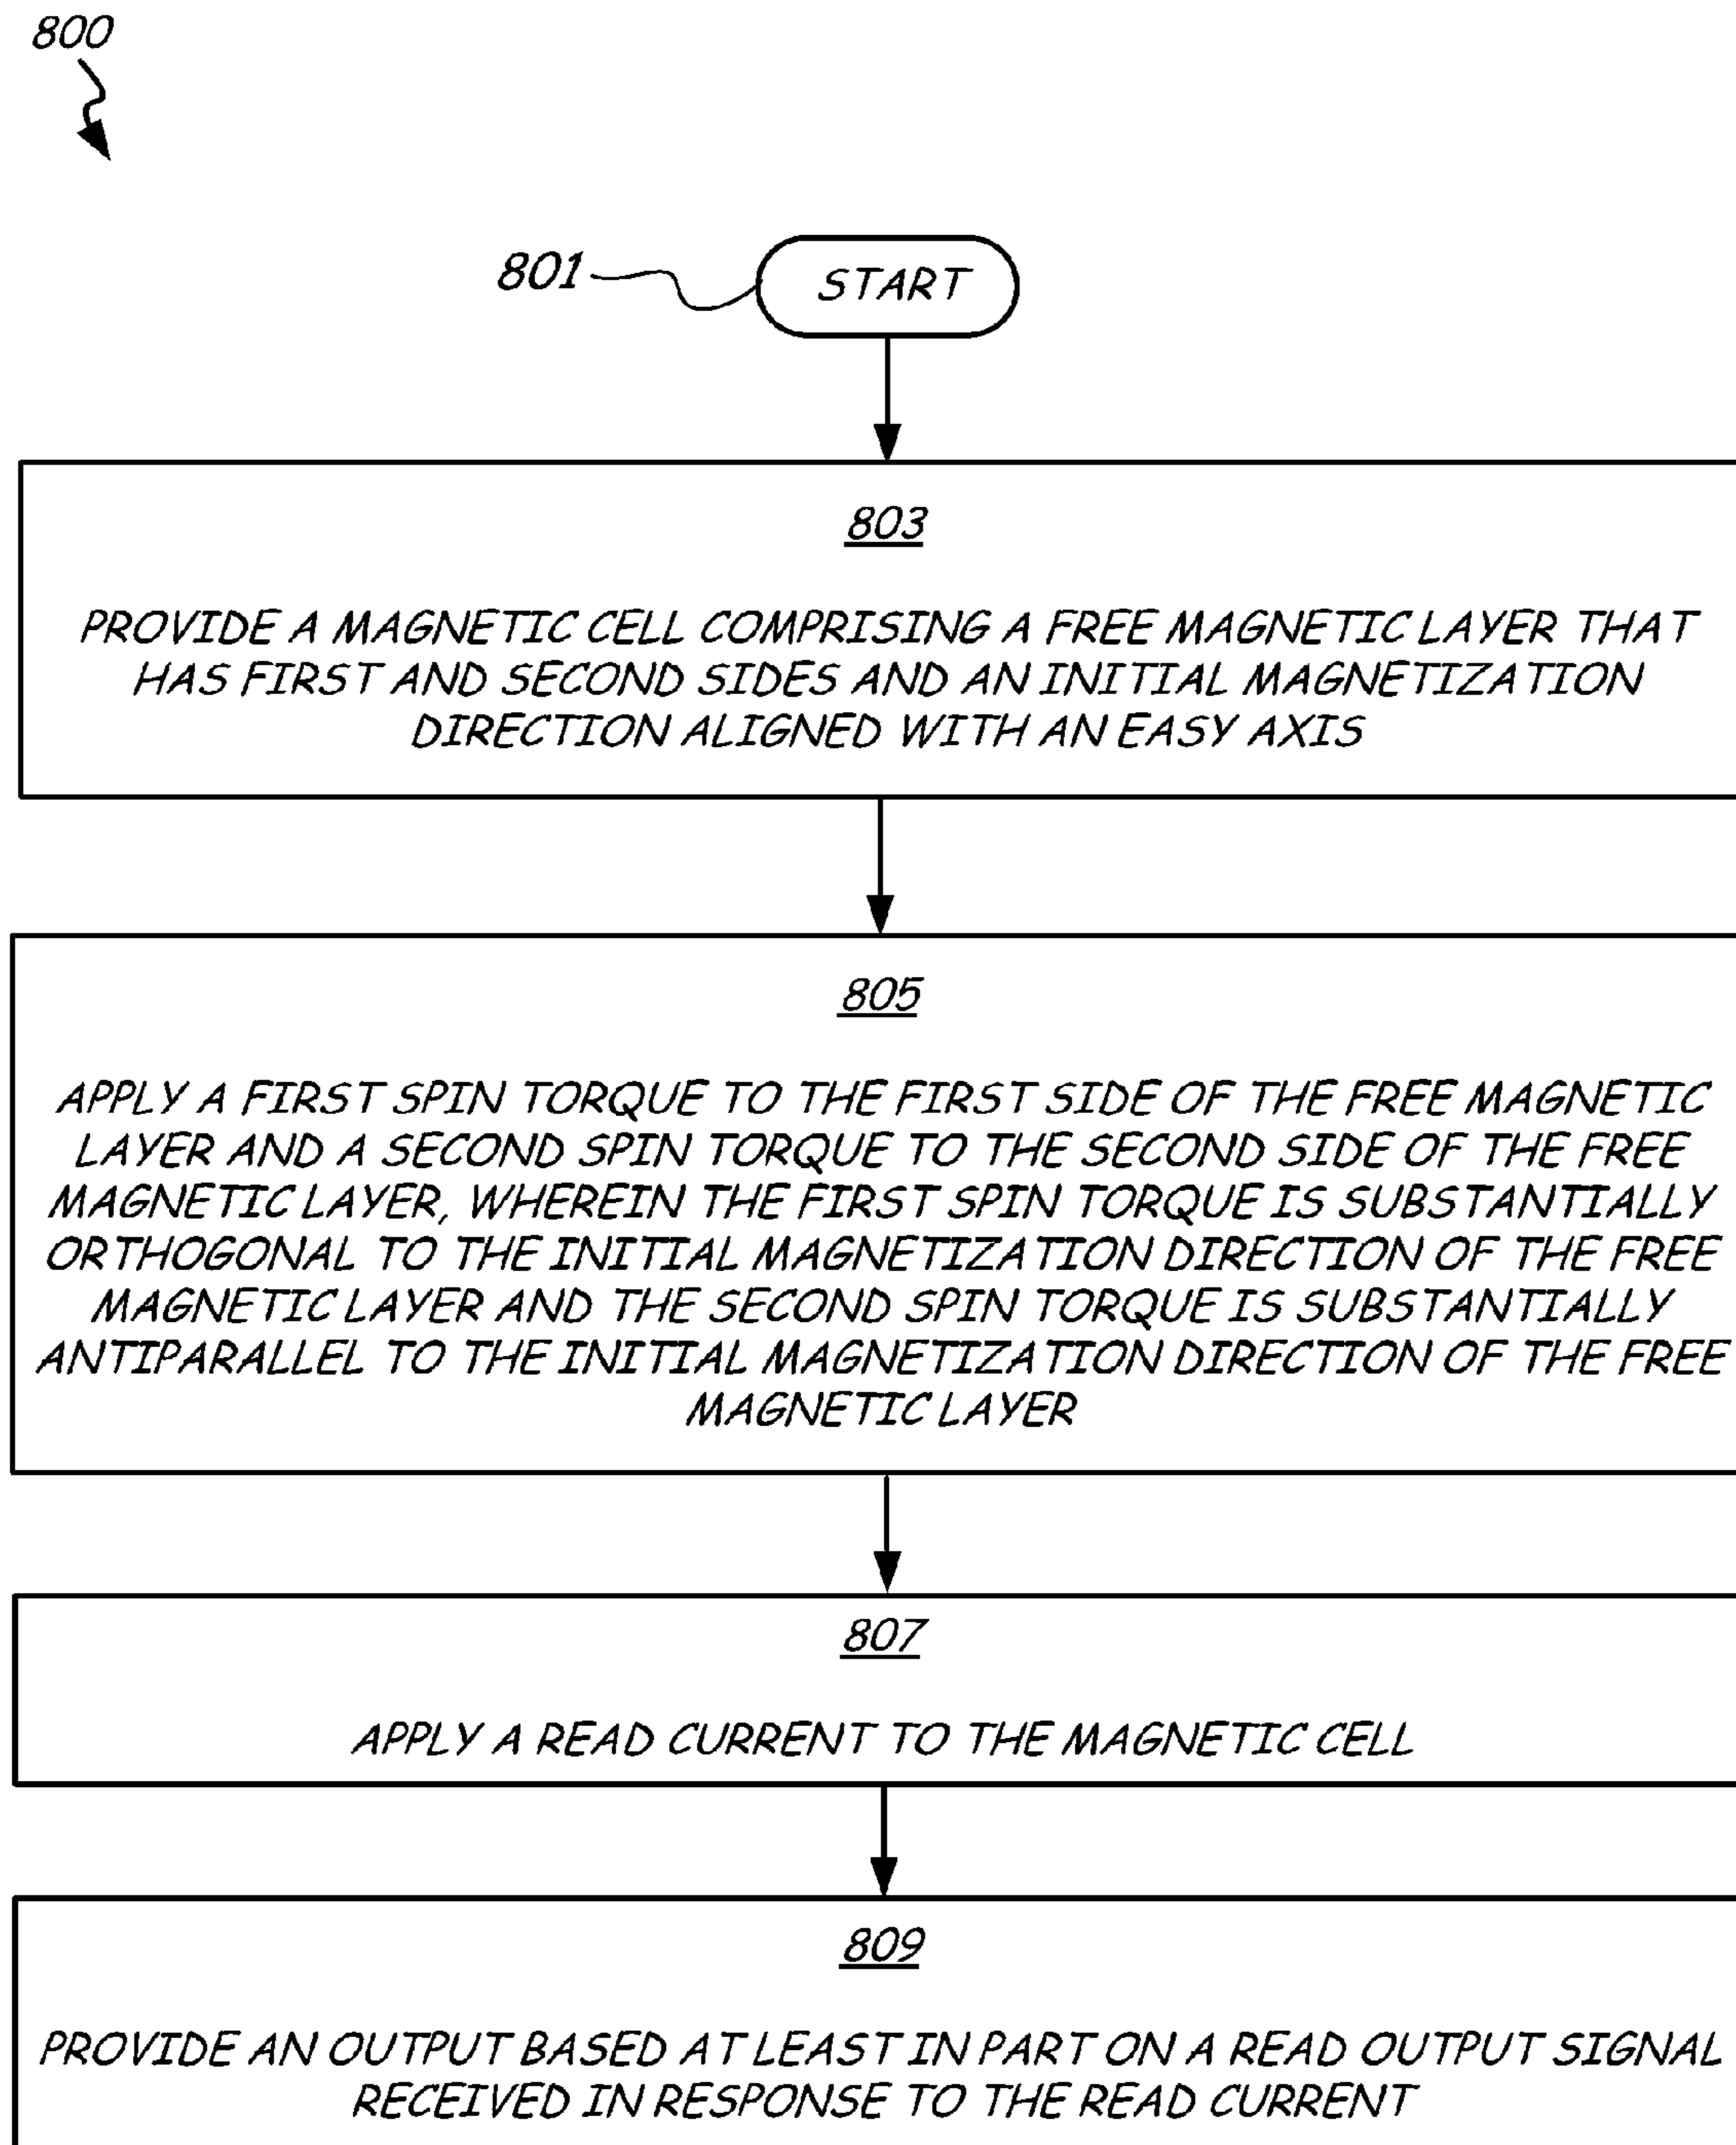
800

801

START

803

PROVIDE A MAGNETIC CELL COMPRISING A FREE MAGNETIC LAYER THAT HAS FIRST AND SECOND SIDES AND AN INITIAL MAGNETIZATION DIRECTION ALIGNED WITH AN EASY AXIS

805

APPLY A FIRST SPIN TORQUE TO THE FIRST SIDE OF THE FREE MAGNETIC LAYER AND A SECOND SPIN TORQUE TO THE SECOND SIDE OF THE FREE MAGNETIC LAYER, WHEREIN THE FIRST SPIN TORQUE IS SUBSTANTIALLY ORTHOGONAL TO THE INITIAL MAGNETIZATION DIRECTION OF THE FREE MAGNETIC LAYER AND THE SECOND SPIN TORQUE IS SUBSTANTIALLY ANTIPARALLEL TO THE INITIAL MAGNETIZATION DIRECTION OF THE FREE MAGNETIC LAYER

807

APPLY A READ CURRENT TO THE MAGNETIC CELL

809

PROVIDE AN OUTPUT BASED AT LEAST IN PART ON A READ OUTPUT SIGNAL RECEIVED IN RESPONSE TO THE READ CURRENT